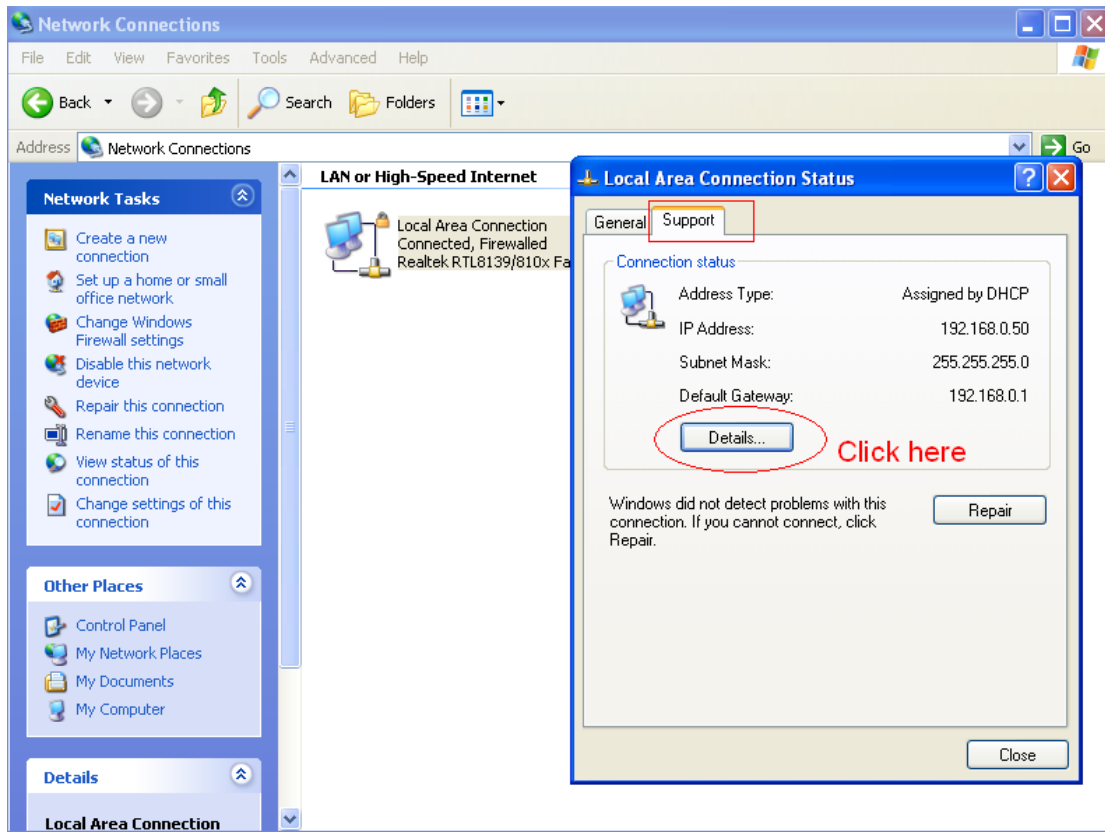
Network Connections

File Edit View Favorites Tools Advanced Help

Back Search Folders

Address Network Connections Go

Network Tasks

Create a new connection

Set up a home or small office network

Change Windows Firewall settings

Disable this network device

Repair this connection

Rename this connection

View status of this connection

Change settings of this connection

Other Places

Control Panel

My Network Places

My Documents

My Computer

Details

Local Area Connection

LAN or High-Speed Internet

Local Area Connection
Connected, Firewalled
Realtek RTL8139/810x Fa

Local Area Connection Status

General Support

Connection status

| Address Type: | Assigned by DHCP |
|---|---|
| IP Address: | 192.168.0.50 |
| Subnet Mask: | 255.255.255.0 |
| Default Gateway: | 192.168.0.1 |

Details...

Click here

Windows did not detect problems with this connection. If you cannot connect, click Repair.

Repair

Close